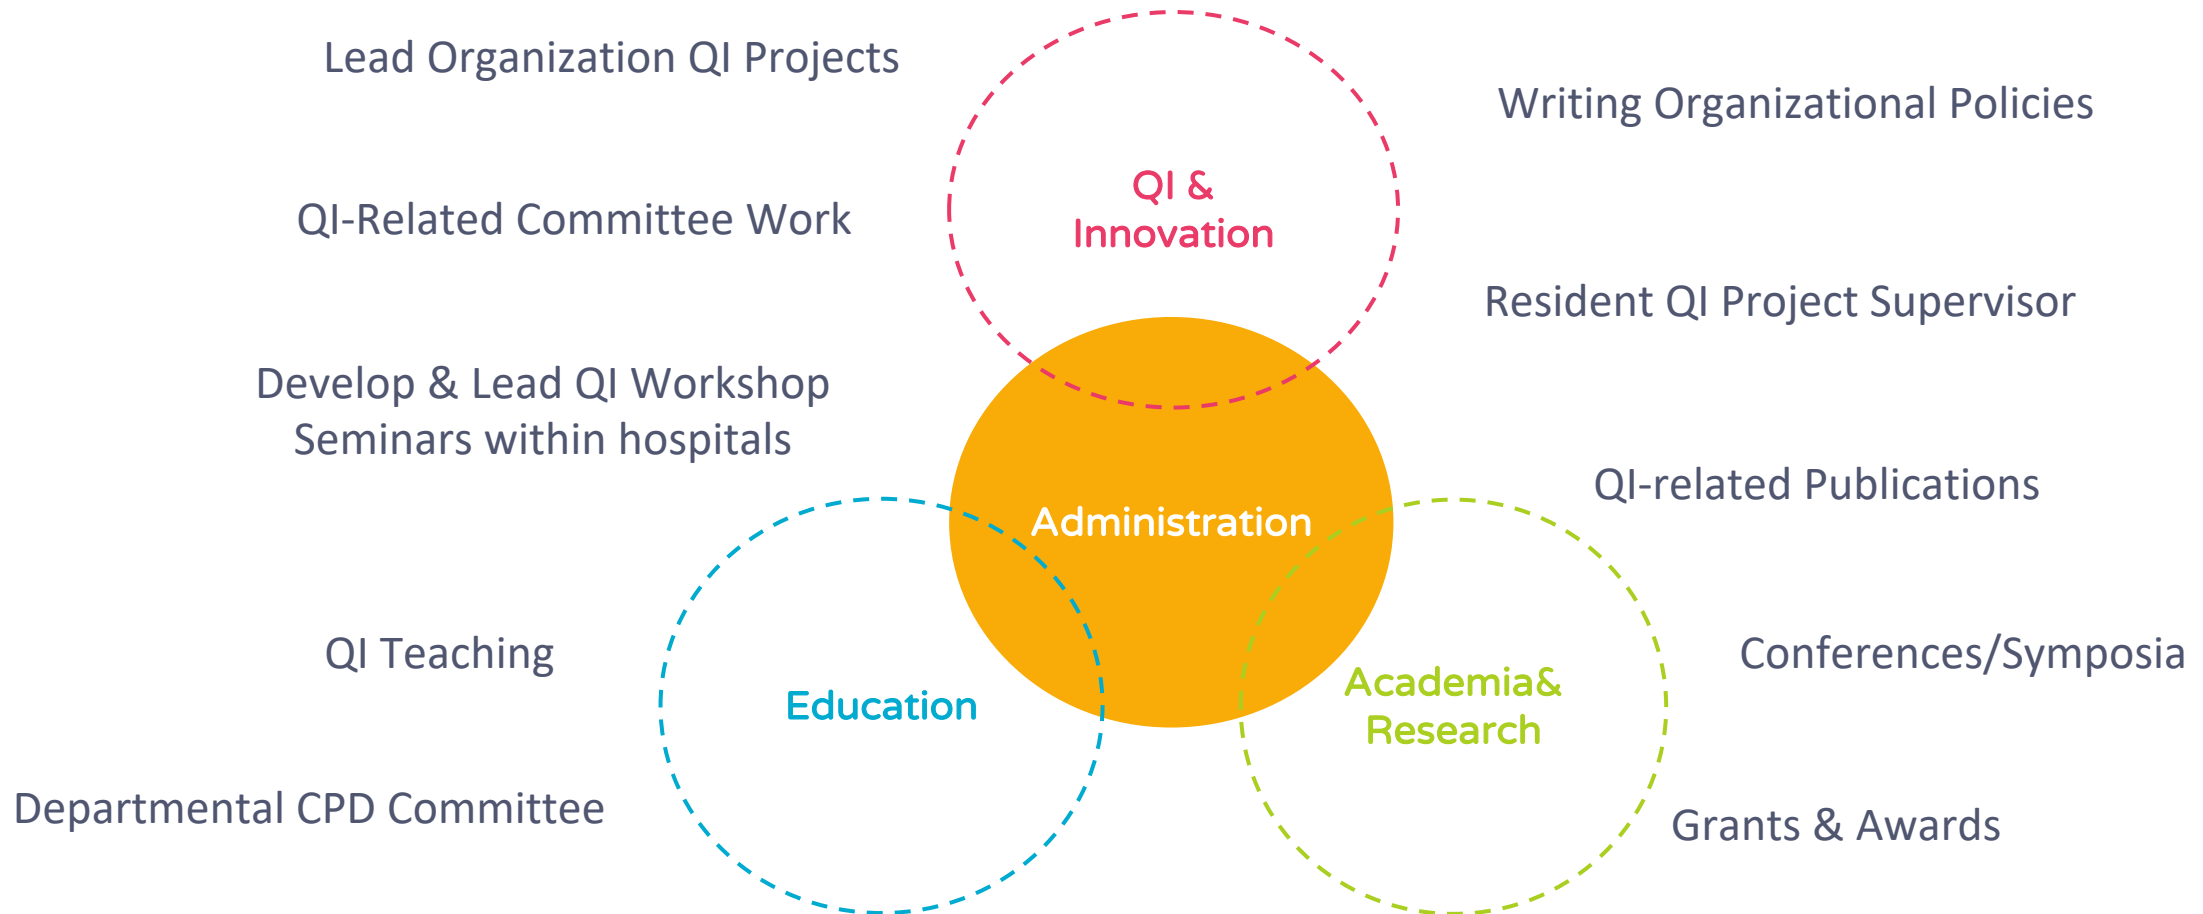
Lead Organization QI Projects

Writing Organizational Policies

QI & Innovation

QI-Related Committee Work

Resident QI Project Supervisor

Develop & Lead QI Workshop Seminars within hospitals

Administration

QI-related Publications

QI Teaching

Conferences/Symposia

Education

Academia& Research

Departmental CPD Committee

Grants & Awards